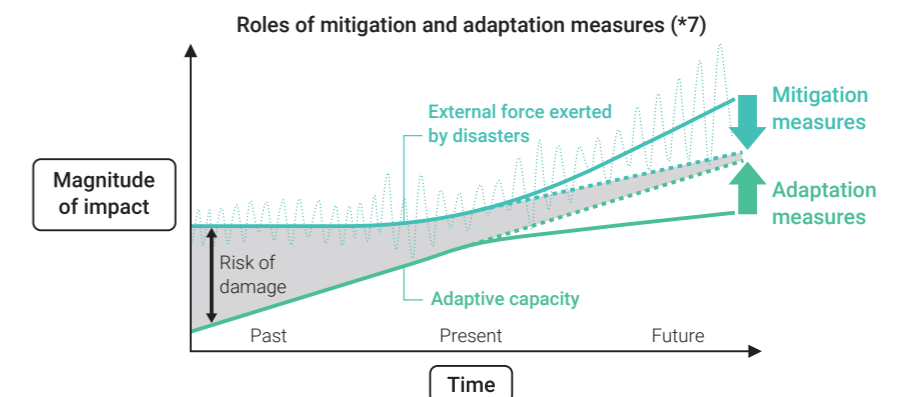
Roles of mitigation and adaptation measures (*7)

Magnitude of impact

External force exerted by disasters

Mitigation measures

Adaptation measures

Risk of damage

Adaptive capacity

Past

Present

Future

Time